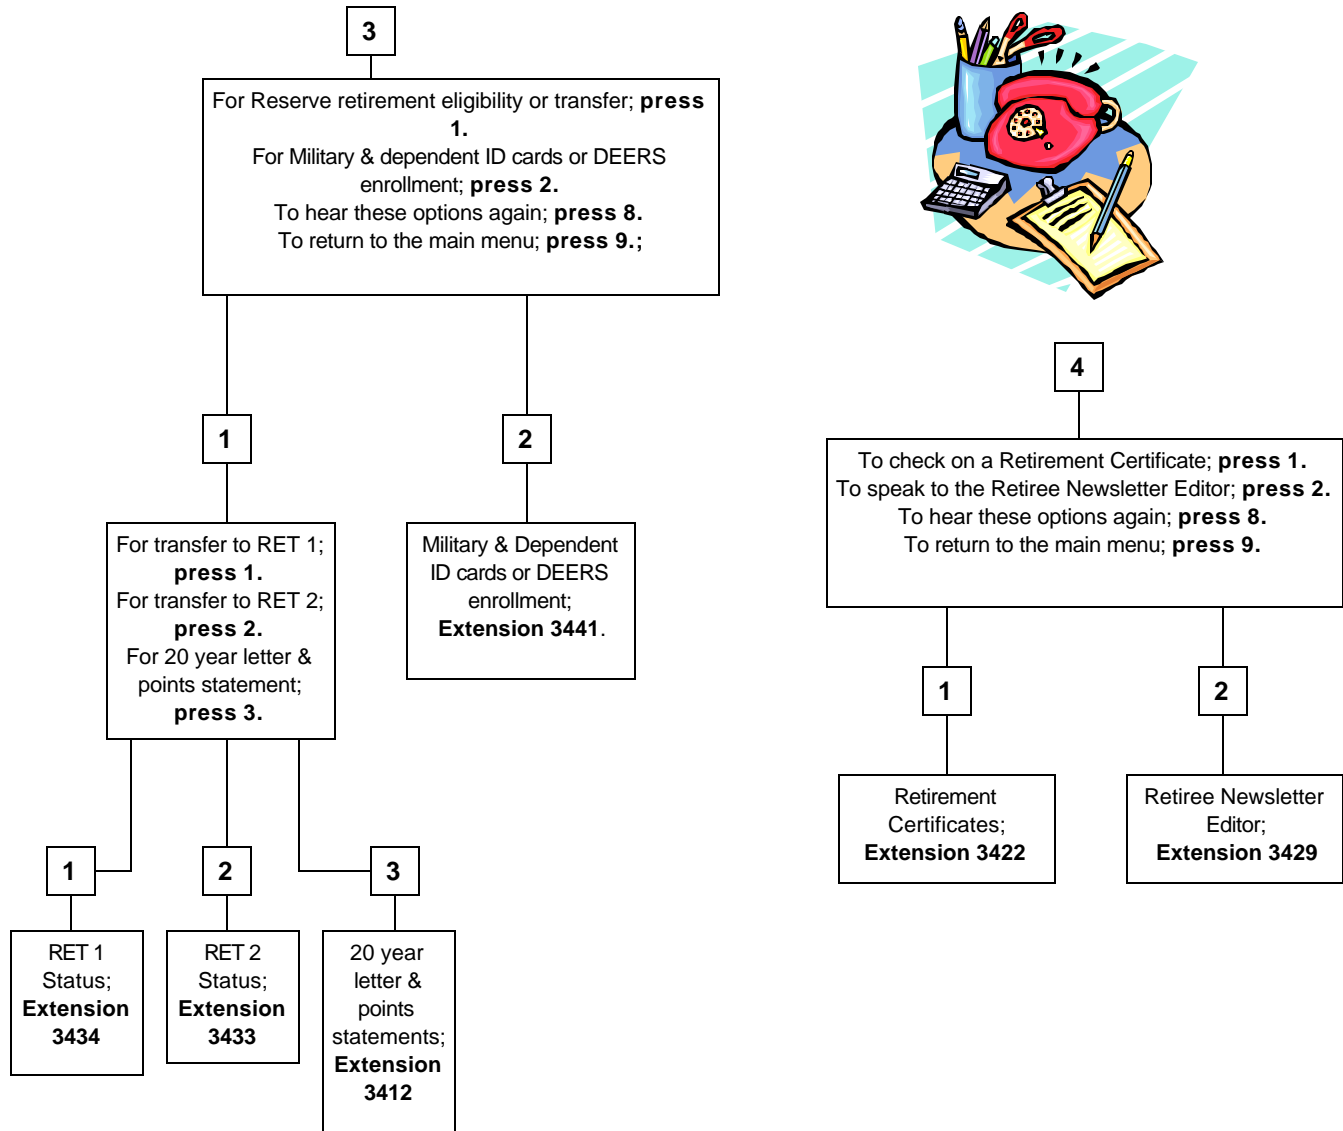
3

For Reserve retirement eligibility or transfer; **press 1.**
For Military & dependent ID cards or DEERS enrollment; **press 2.**
To hear these options again; **press 8.**
To return to the main menu; **press 9.;**

1

For transfer to RET 1; **press 1.**
For transfer to RET 2; **press 2.**
For 20 year letter & points statement; **press 3.**

1

RET 1 Status; **Extension 3434**

2

RET 2 Status; **Extension 3433**

3

20 year letter & points statements; **Extension 3412**

2

Military & Dependent ID cards or DEERS enrollment; **Extension 3441**.

4

To check on a Retirement Certificate; **press 1.**
To speak to the Retiree Newsletter Editor; **press 2.**
To hear these options again; **press 8.**
To return to the main menu; **press 9.**

1

Retirement Certificates; **Extension 3422**

2

Retiree Newsletter Editor; **Extension 3429**